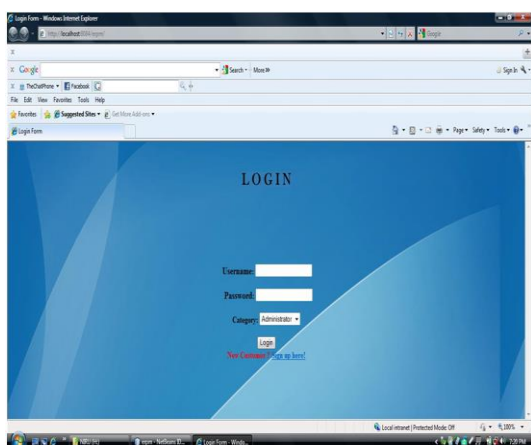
Login Form - Windows Internet Explorer

http://localhost:8084/egov/

Google

Search • More »

Sign In

TheChatPhone • Facebook

File Edit View Favorites Tools Help

Favorites Suggested Sites • Get More Add-ons •

Login Form

Page • Safety • Tools •

LOGIN

Username:

Password:

Category: Administrator

Login

New Customer? Sign up here!

Local intranet | Protected Mode: Off

100%

NBU (H:) egov - NetBeans ID... Login Form - Windo...

7:20 PM